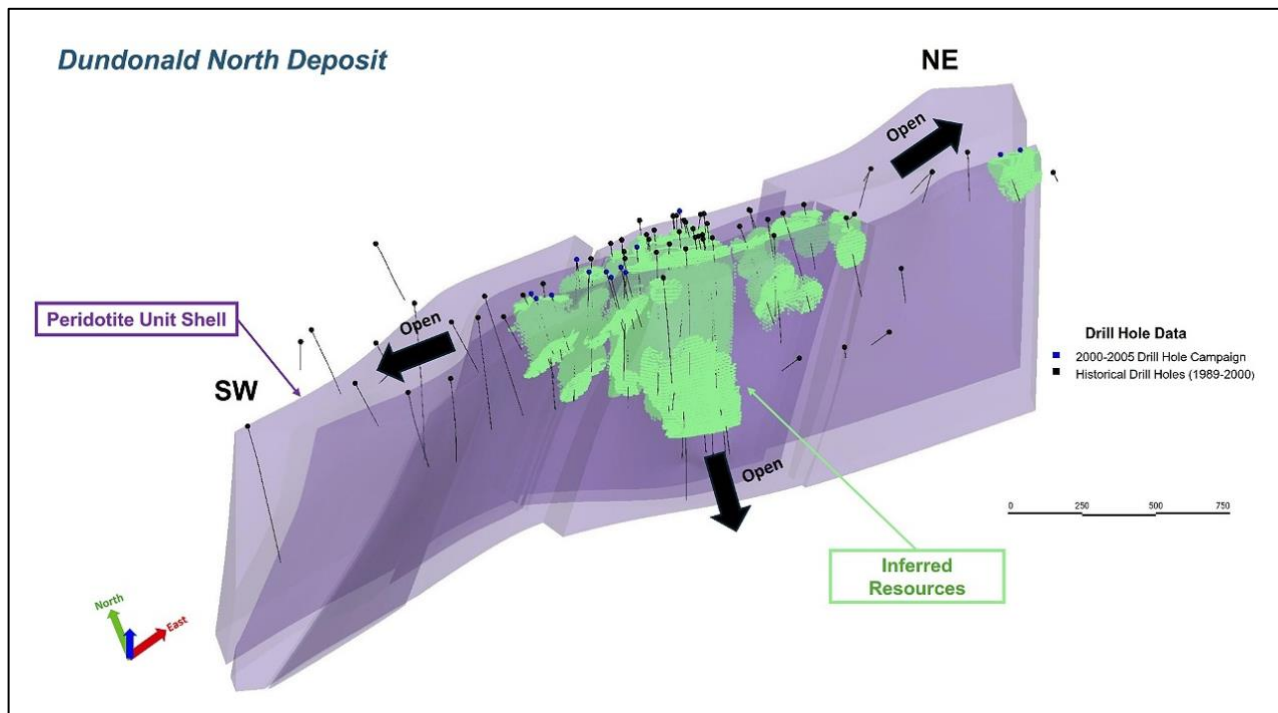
Dundonald North Deposit

NE

Open

Peridotite Unit Shell

Open

SW

Drill Hole Data
2000-2005 Drill Hole Campaign
Historical Drill Holes (1989-2000)

Open

0 250 500 750

Inferred Resources

North
East